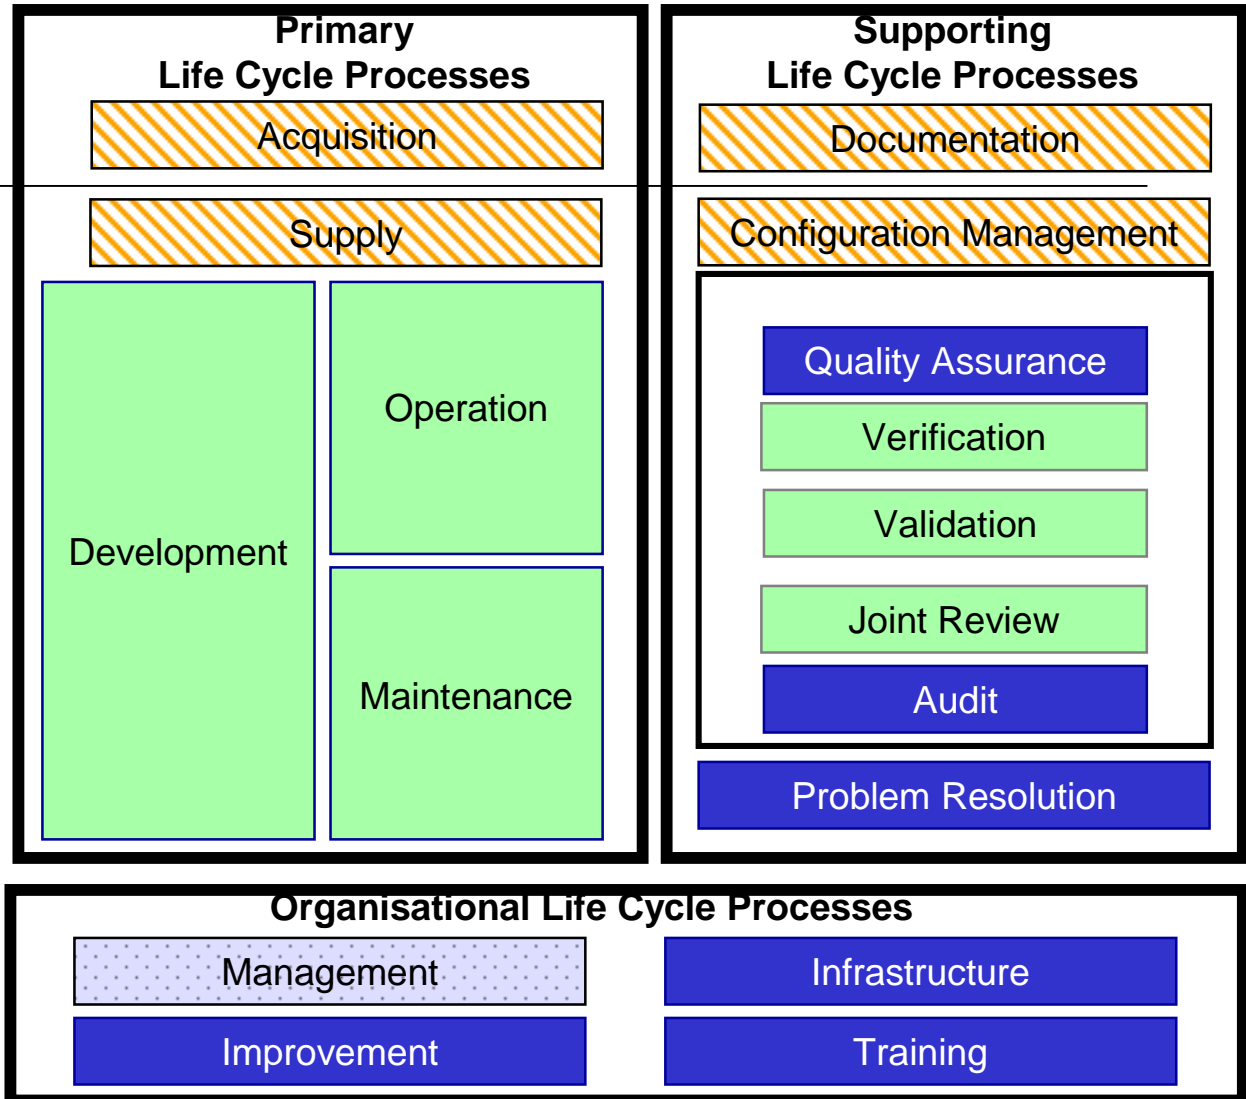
Primary
Life Cycle Processes

Acquisition

Supply

Development

Operation

Maintenance

Supporting
Life Cycle Processes

Documentation

Configuration Management

Quality Assurance

Verification

Validation

Joint Review

Audit

Problem Resolution

Organisational Life Cycle Processes

Management

Infrastructure

Improvement

Training